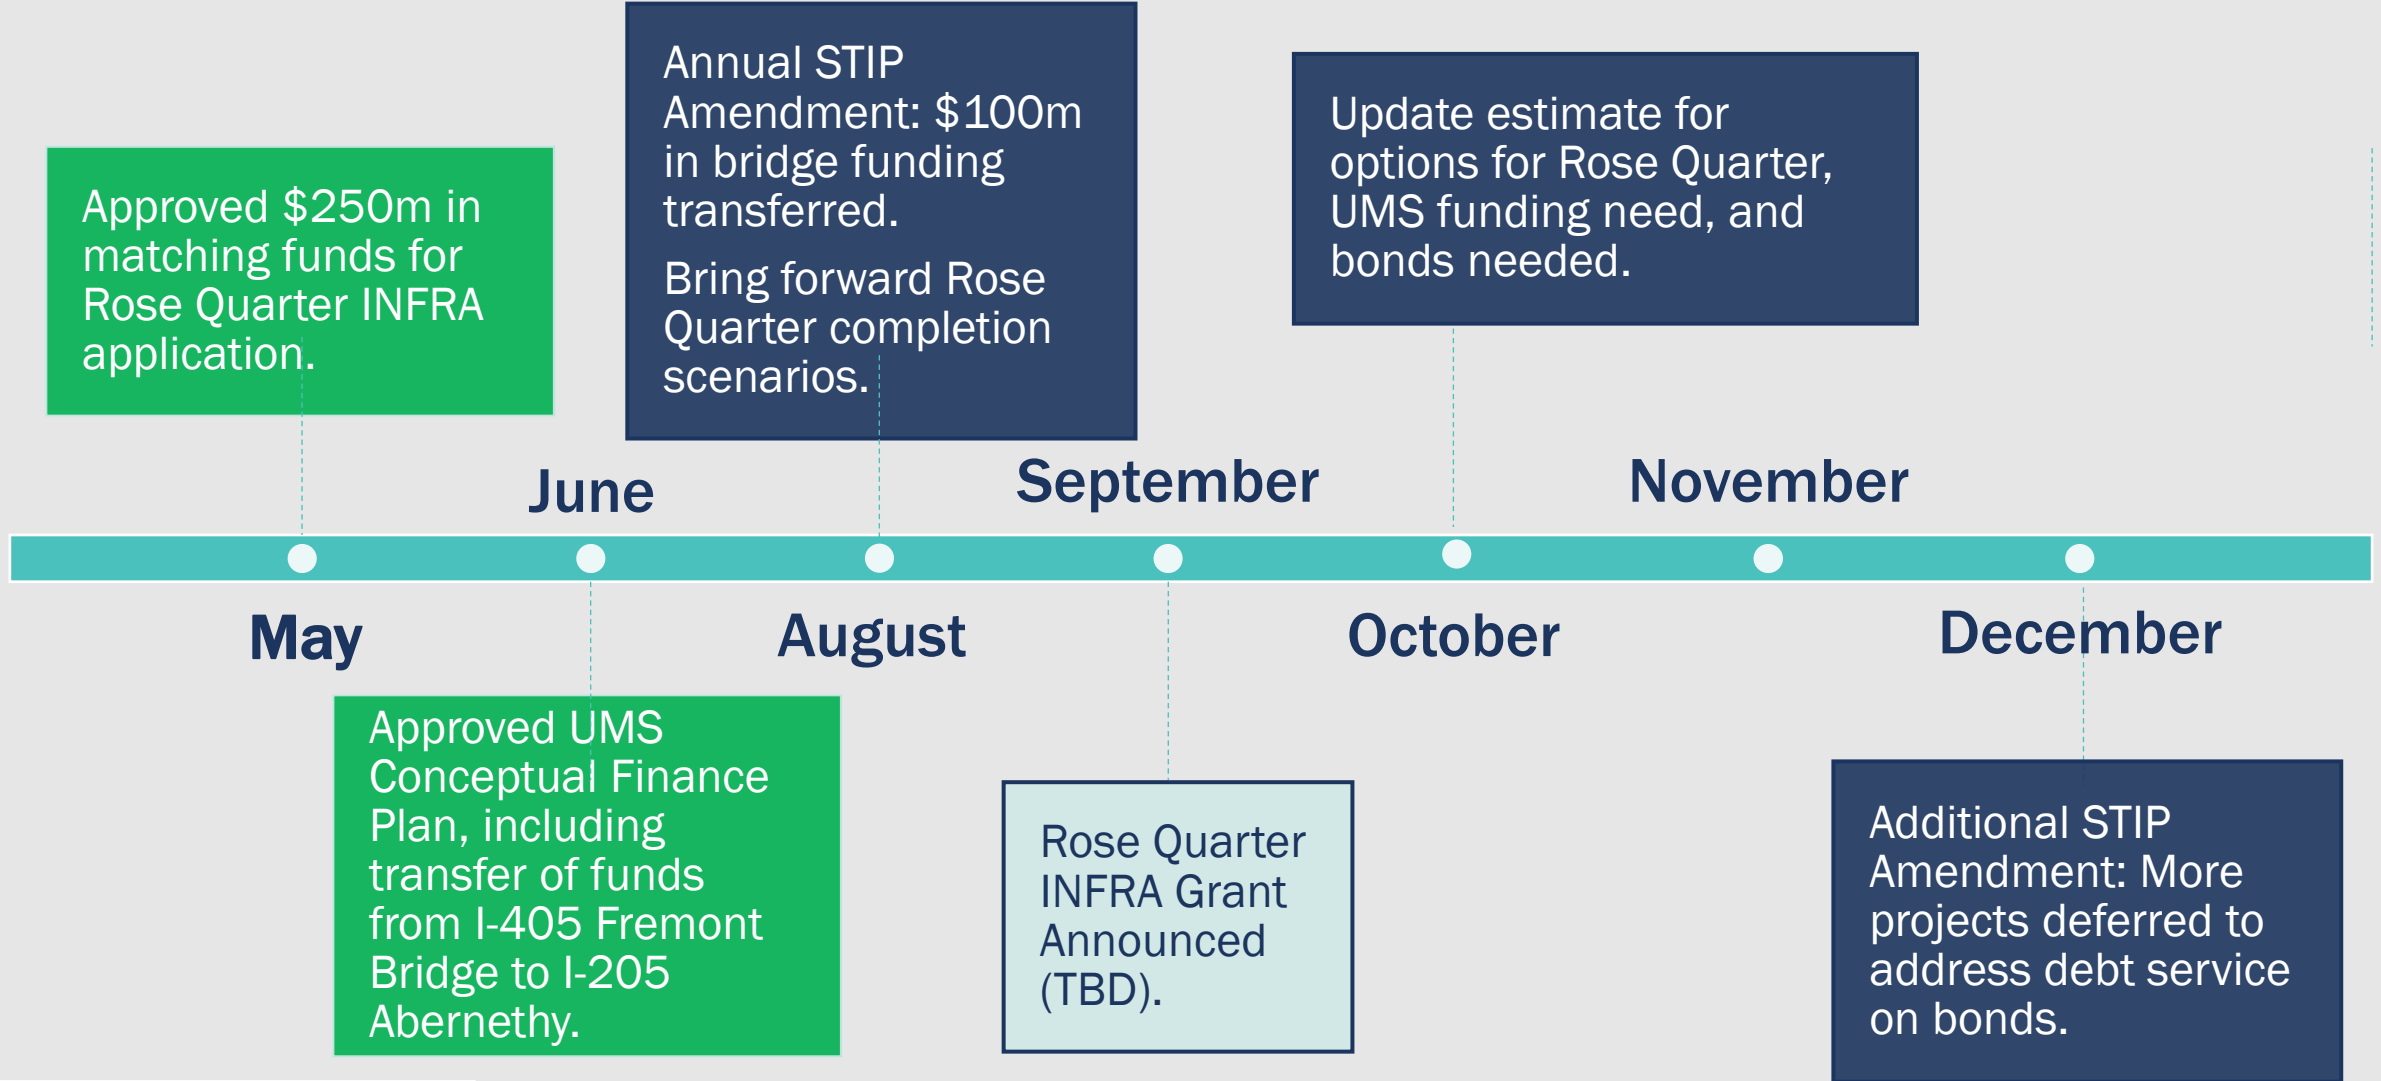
Annual STIP Amendment: $100m in bridge funding transferred.

Bring forward Rose Quarter completion scenarios.

Update estimate for options for Rose Quarter, UMS funding need, and bonds needed.

Approved $250m in matching funds for Rose Quarter INFRA application.

June

September

November

May

August

October

December

Approved UMS Conceptual Finance Plan, including transfer of funds from I-405 Fremont Bridge to I-205 Abernethy.

Rose Quarter INFRA Grant Announced (TBD).

Additional STIP Amendment: More projects deferred to address debt service on bonds.